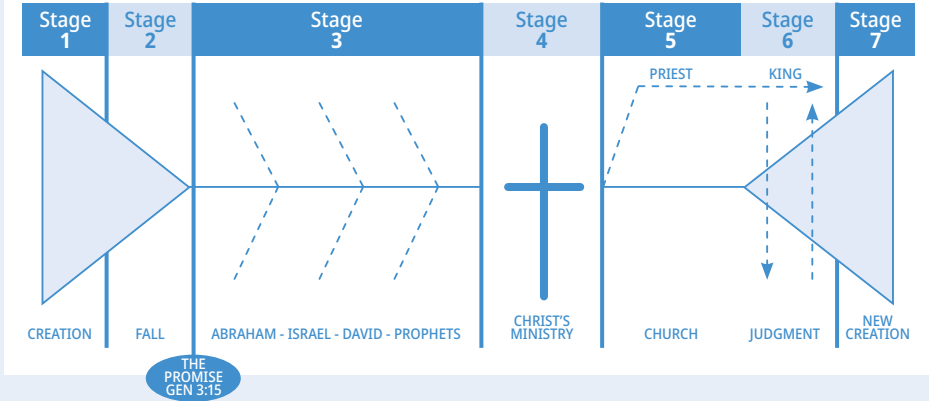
Stage 1

Stage 2

Stage 3

Stage 4

Stage 5

Stage 6

Stage 7

PRIEST

KING

CREATION

FALL

ABRAHAM - ISRAEL - DAVID - PROPHETS

CHRIST'S MINISTRY

CHURCH

JUDGMENT

NEW CREATION

THE PROMISE GEN 3:15